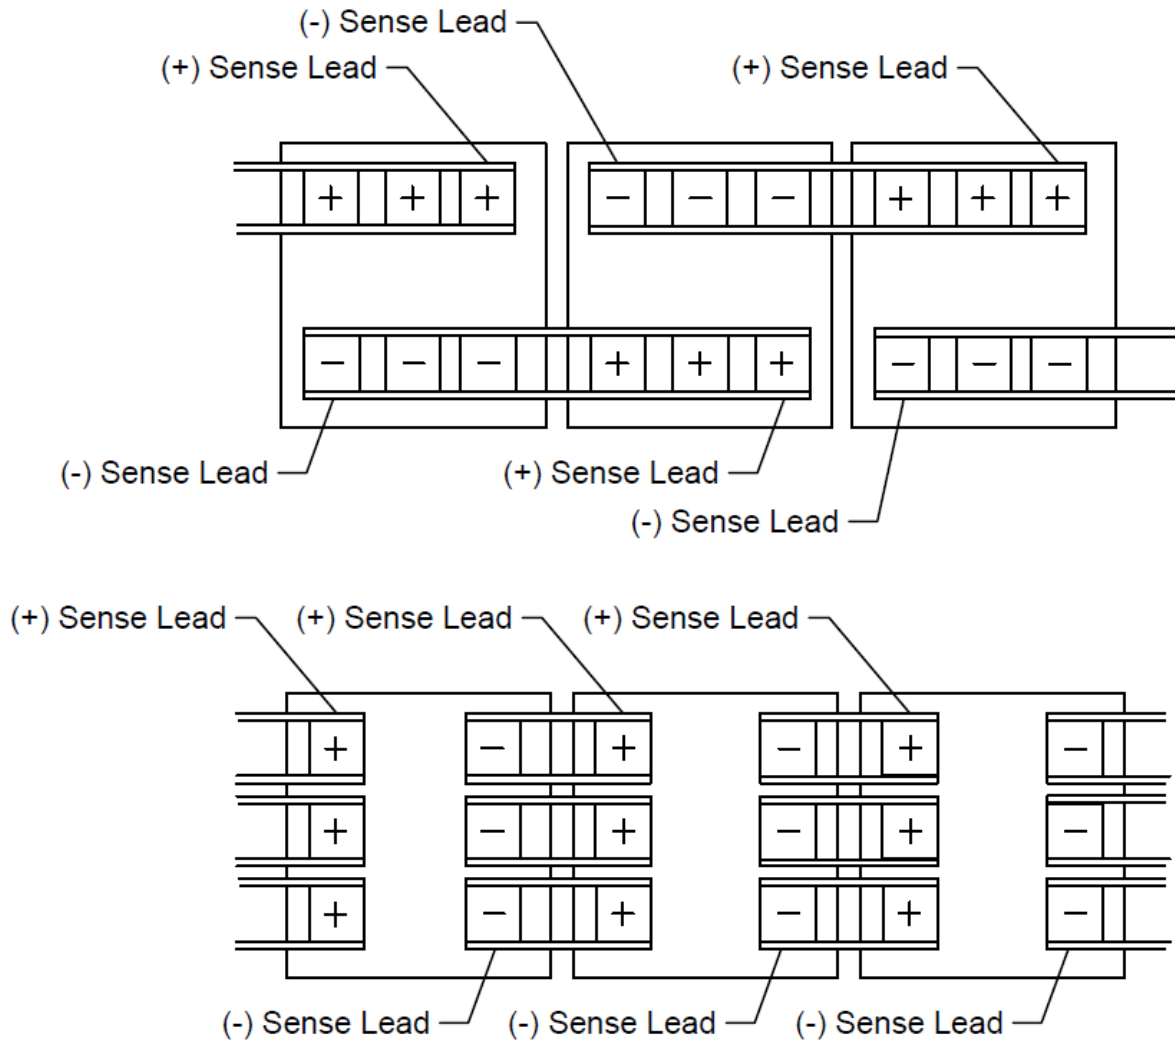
(-) Sense Lead
(+) Sense Lead
(+) Sense Lead

+ + +
− − − + + +

− − − + + +
− − −

(-) Sense Lead
(+) Sense Lead
(-) Sense Lead

(+) Sense Lead
(+) Sense Lead
(+) Sense Lead

+ − + − + −
+ − + − + −
+ − + − + −

(-) Sense Lead
(-) Sense Lead
(-) Sense Lead